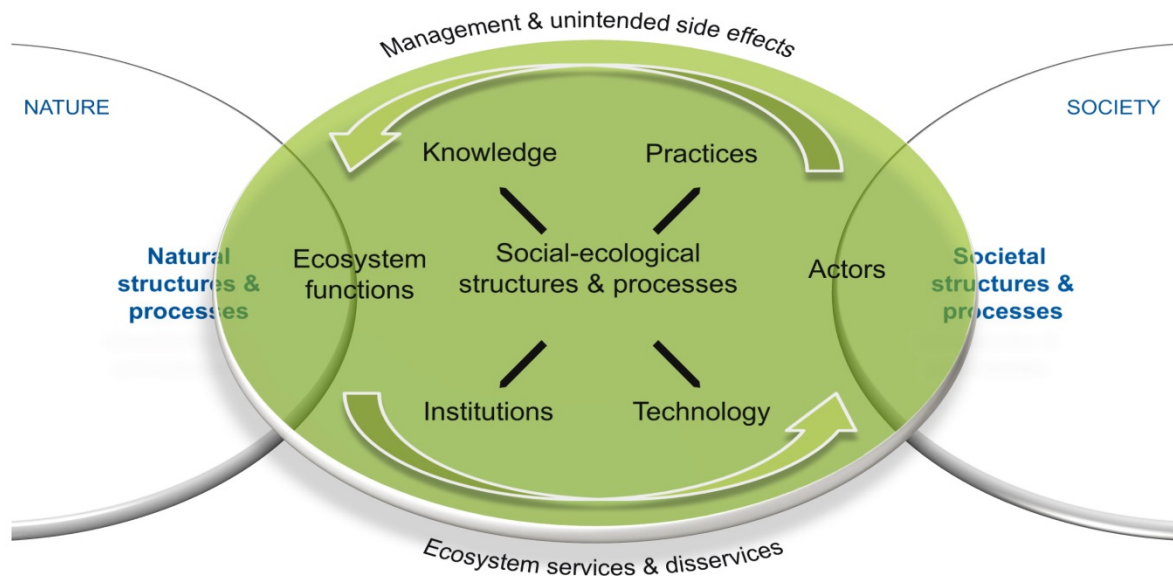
Management & unintended side effects

NATURE

SOCIETY

Knowledge

Practices

Natural structures & processes

Ecosystem functions

Social-ecological structures & processes

Actors

Societal structures & processes

Institutions

Technology

Ecosystem services & disservices